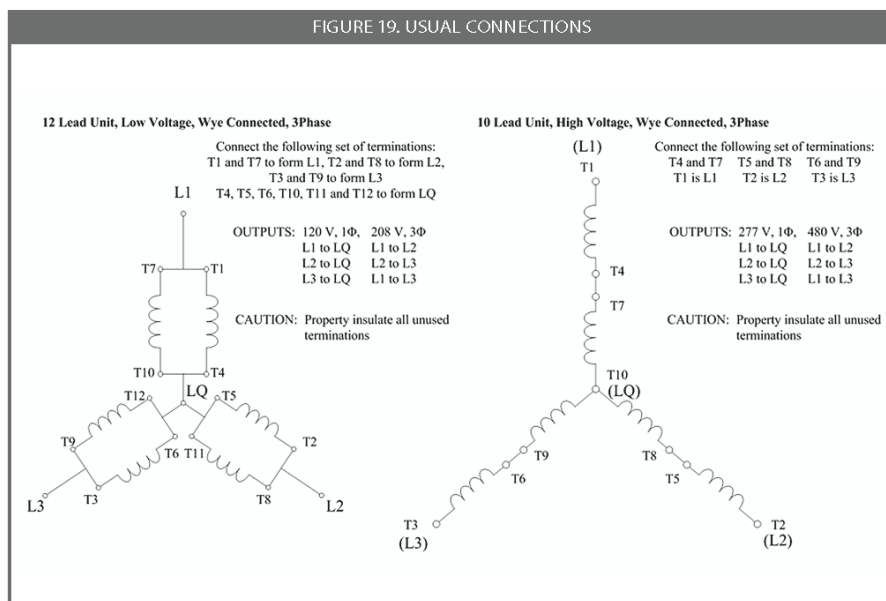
FIGURE 19. USUAL CONNECTIONS

12 Lead Unit, Low Voltage, Wye Connected, 3Phase

Connect the following set of terminations:
T1 and T7 to form L1, T2 and T8 to form L2,
T3 and T9 to form L3
T4, T5, T6, T10, T11 and T12 to form LQ

L1

OUTPUTS: 120 V, 1Φ, 208 V, 3Φ
L1 to LQ L1 to L2
L2 to LQ L2 to L3
L3 to LQ L1 to L3

CAUTION: Property insulate all unused terminations

T7 T1 T10 T4 LQ T12 T5 T9 T6 T11 T2 T3 T8 L3 L2

10 Lead Unit, High Voltage, Wye Connected, 3Phase

(L1)
T1

Connect the following set of terminations:
T4 and T7 T5 and T8 T6 and T9
T1 is L1 T2 is L2 T3 is L3

OUTPUTS: 277 V, 1Φ, 480 V, 3Φ
L1 to LQ L1 to L2
L2 to LQ L2 to L3
L3 to LQ L1 to L3

CAUTION: Property insulate all unused terminations

T4 T7 T10 (LQ) T9 T6 T8 T5 T3 (L3) T2 (L2)